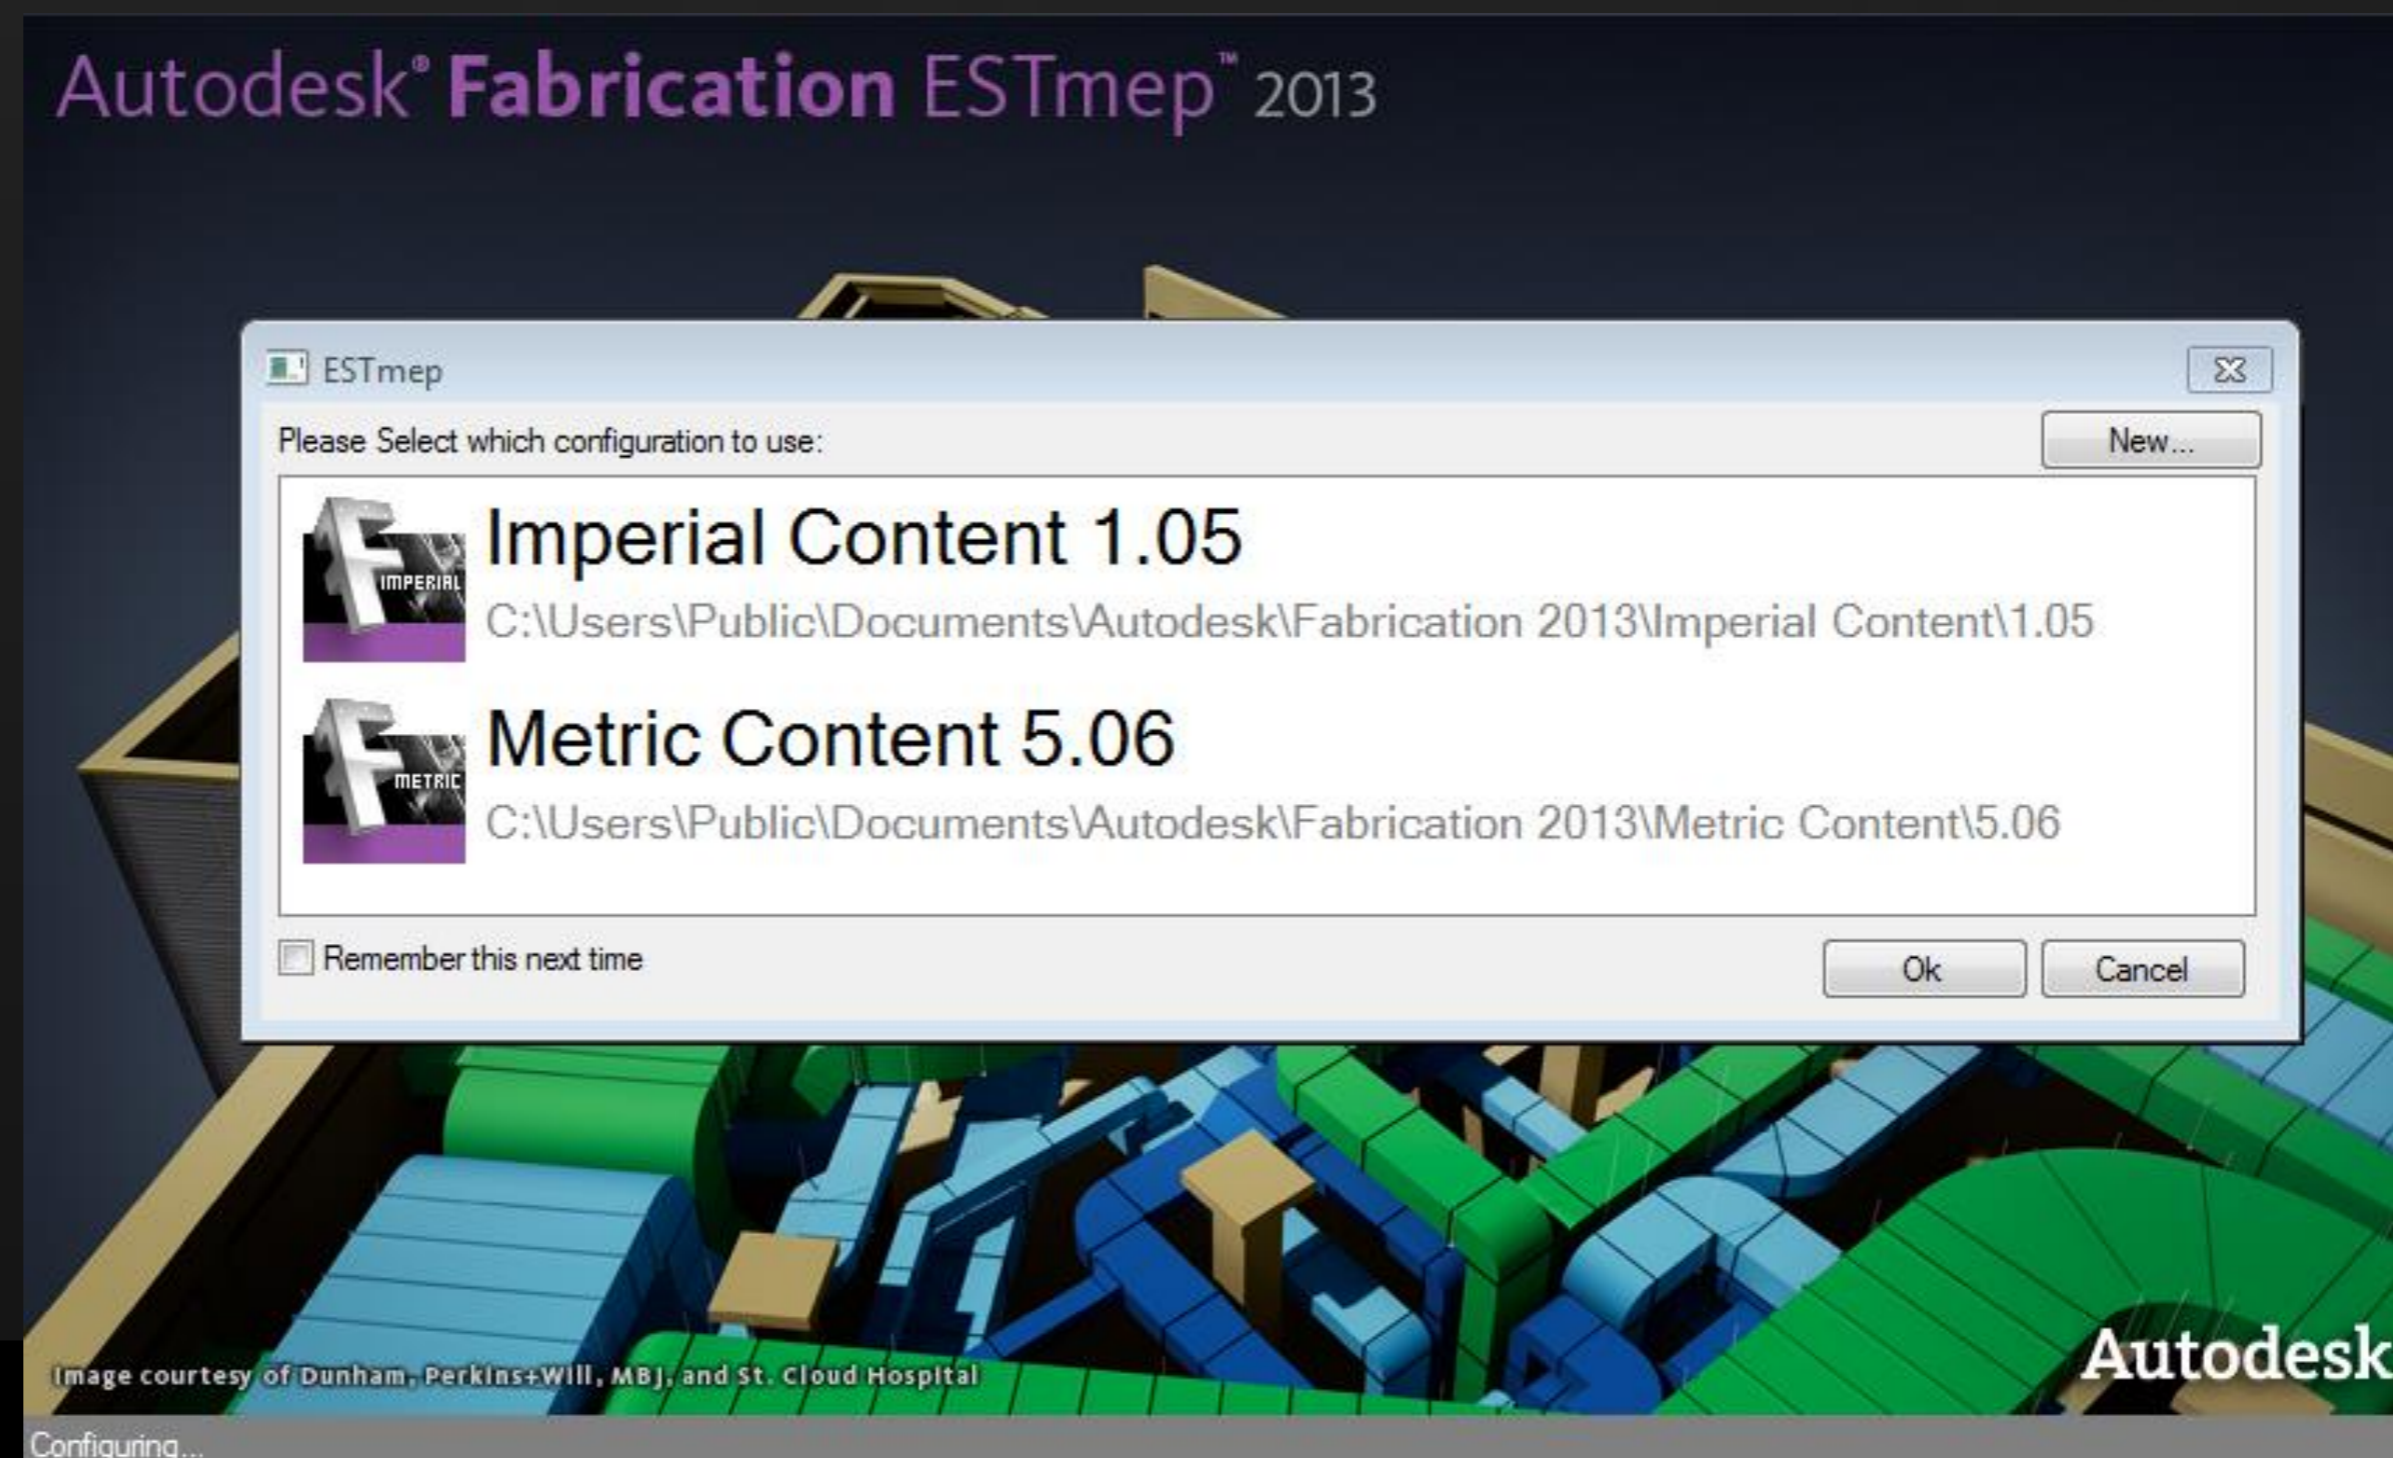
Autodesk® Fabrication ESTmep™ 2013

ESTmep

Please Select which configuration to use:

New...

IMPERIAL

Imperial Content 1.05

C:\Users\Public\Documents\Autodesk\Fabrication 2013\Imperial Content\1.05

METRIC

Metric Content 5.06

C:\Users\Public\Documents\Autodesk\Fabrication 2013\Metric Content\5.06

Remember this next time

Ok

Cancel

Image courtesy of Dunham, Perkins+Will, MBJ, and St. Cloud Hospital

Autodesk

Configuring...